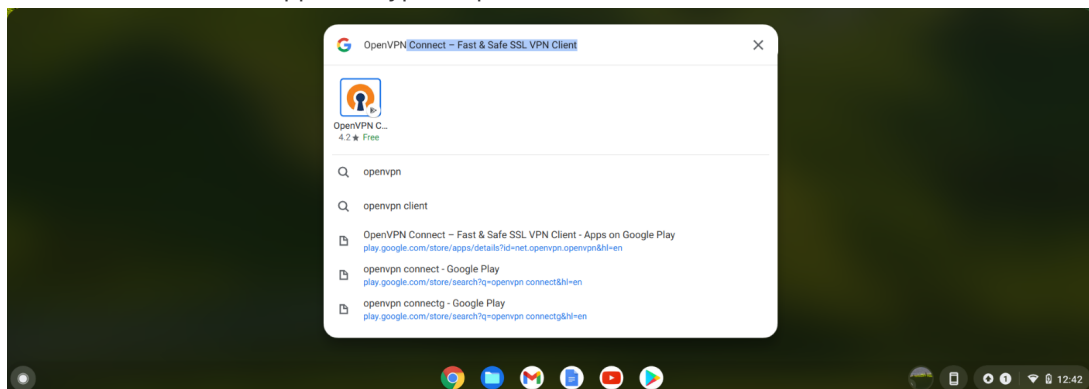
OpenVPN Connect – Fast & Safe SSL VPN Client

OpenVPN C...
4.2 ★ Free

openvpn

openvpn client

OpenVPN Connect – Fast & Safe SSL VPN Client - Apps on Google Play
play.google.com/store/apps/details?id=net.openvpn.openvpn&hl=en

openvpn connect - Google Play
play.google.com/store/search?q=openvpn connect&hl=en

openvpn connectg - Google Play
play.google.com/store/search?q=openvpn connectg&hl=en

12:42